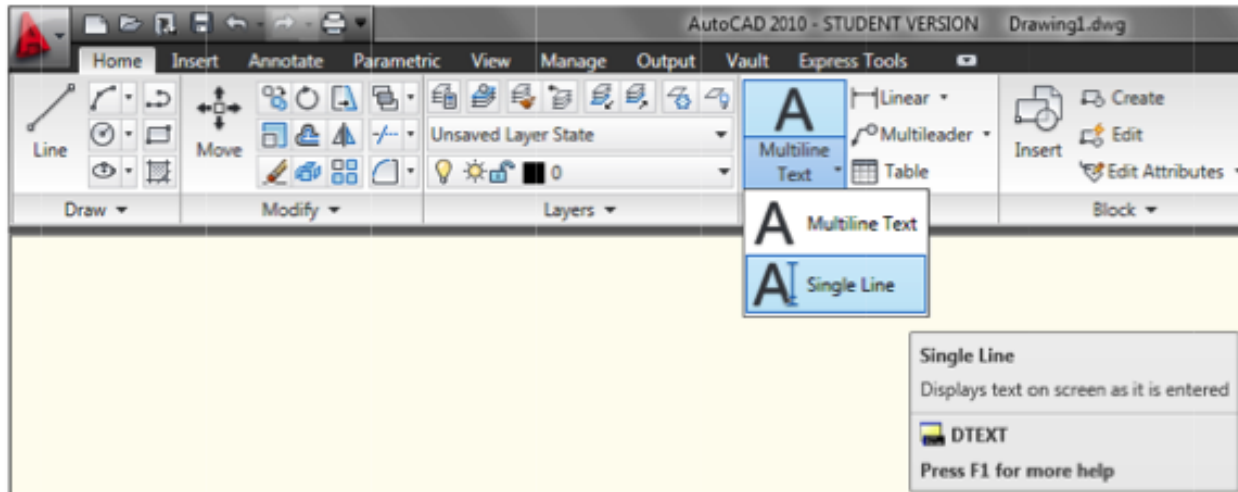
AutoCAD 2010 - STUDENT VERSION Drawing1.dwg

Home Insert Annotate Parametric View Manage Output Vault Express Tools

Line

Move

Unsaved Layer State

0

Multiline Text

Linear

Multileader

Table

Insert

Create

Edit

Edit Attributes

Draw

Modify

Layers

Block

Multiline Text

Single Line

Single Line

Displays text on screen as it is entered

DTEXT

Press F1 for more help